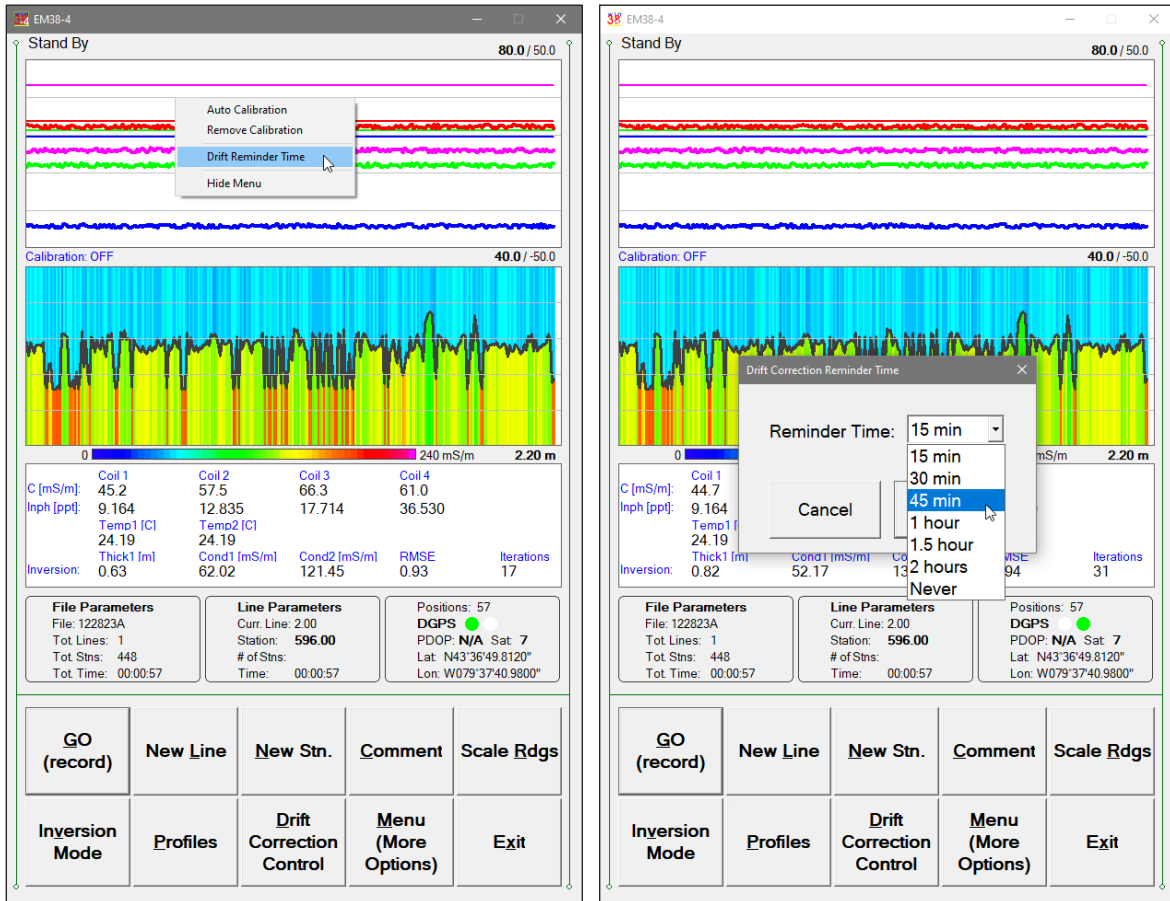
EM38-4

Stand By

80.0 / 50.0

Auto Calibration
Remove Calibration
Drift Reminder Time
Hide Menu

Calibration: OFF

40.0 / -50.0

0 240 mS/m 2.20 m

| | Coil 1 | Coil 2 | Coil 3 | Coil 4 | |
|---|---|---|---|---|---|
| C [mS/m]: | 45.2 | 57.5 | 66.3 | 61.0 | |
| Inph [ppt]: | 9.164 | 12.835 | 17.714 | 36.530 | |
| | Temp1 [C] | Temp2 [C] | | | |
| | 24.19 | 24.19 | | | |
| | Thick1 [m] | Cond1 [mS/m] | Cond2 [mS/m] | RMSE | Iterations |
| Inversion: | 0.63 | 62.02 | 121.45 | 0.93 | 17 |

File Parameters
File: 122823A
Tot. Lines: 1
Tot. Stns: 448
Tot. Time: 00:00:57

Line Parameters
Curr. Line: 2.00
Station: 596.00
# of Stns:
Time: 00:00:57

Positions: 57
DGPS
PDOP: N/A Sat: 7
Lat: N43°36'49.8120"
Lon: W079°37'40.9800"

GO (record)
New Line
New Stn.
Comment
Scale Rdgs
Inversion Mode
Profiles
Drift Correction Control
Menu (More Options)
Exit

EM38-4

Stand By

80.0 / 50.0

Calibration: OFF

40.0 / -50.0

Drift Correction Reminder Time

Reminder Time: 15 min
15 min
30 min
45 min
1 hour
1.5 hour
2 hours
Never

Cancel

mS/m 2.20 m

| | Coil 1 | | | | |
|---|---|---|---|---|---|
| C [mS/m]: | 44.7 | | | | |
| Inph [ppt]: | 9.164 | | | | |
| | Temp1 [ | | | | |
| | 24.19 | | | | |
| | Thick1 [m] | Cond1 [mS/m] | Co | MSE | Iterations |
| Inversion: | 0.82 | 52.17 | 13 | 94 | 31 |

File Parameters
File: 122823A
Tot. Lines: 1
Tot. Stns: 448
Tot. Time: 00:00:57

Line Parameters
Curr. Line: 2.00
Station: 596.00
# of Stns:
Time: 00:00:57

Positions: 57
DGPS
PDOP: N/A Sat: 7
Lat: N43°36'49.8120"
Lon: W079°37'40.9800"

GO (record)
New Line
New Stn.
Comment
Scale Rdgs
Inversion Mode
Profiles
Drift Correction Control
Menu (More Options)
Exit